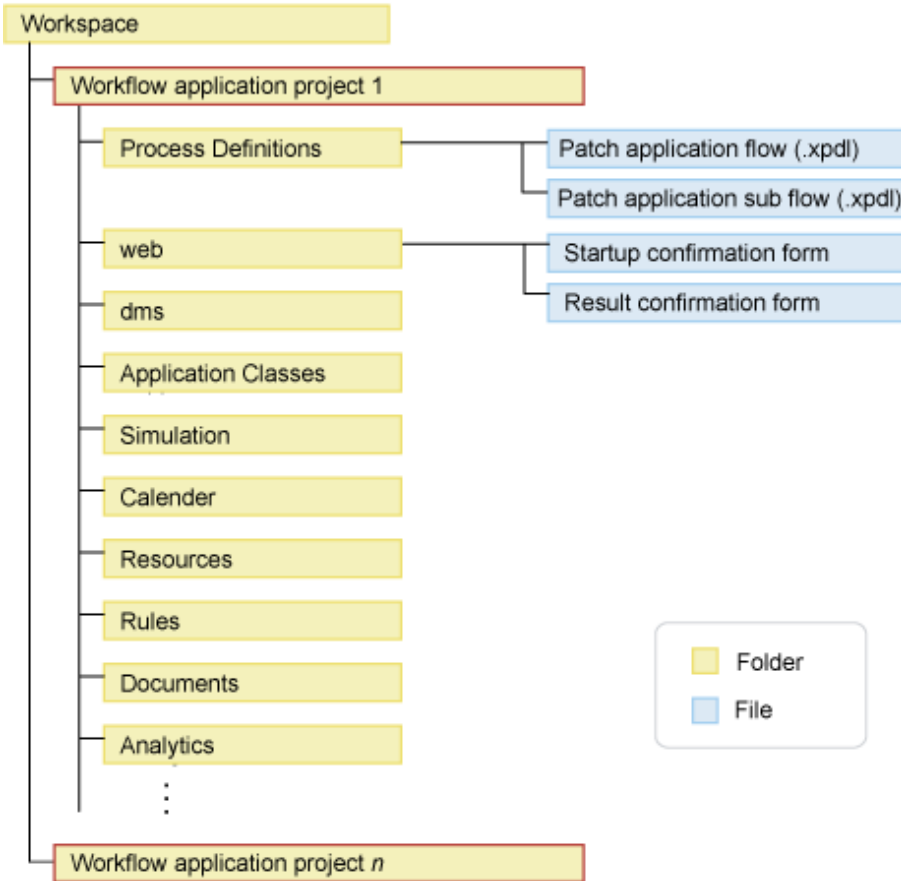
Workspace

Workflow application project 1

Process Definitions

Patch application flow (.xpdl)

Patch application sub flow (.xpdl)

web

Startup confirmation form

Result confirmation form

dms

Application Classes

Simulation

Calender

Resources

Rules

Documents

Analytics

⋮

Workflow application project *n*

Folder

File